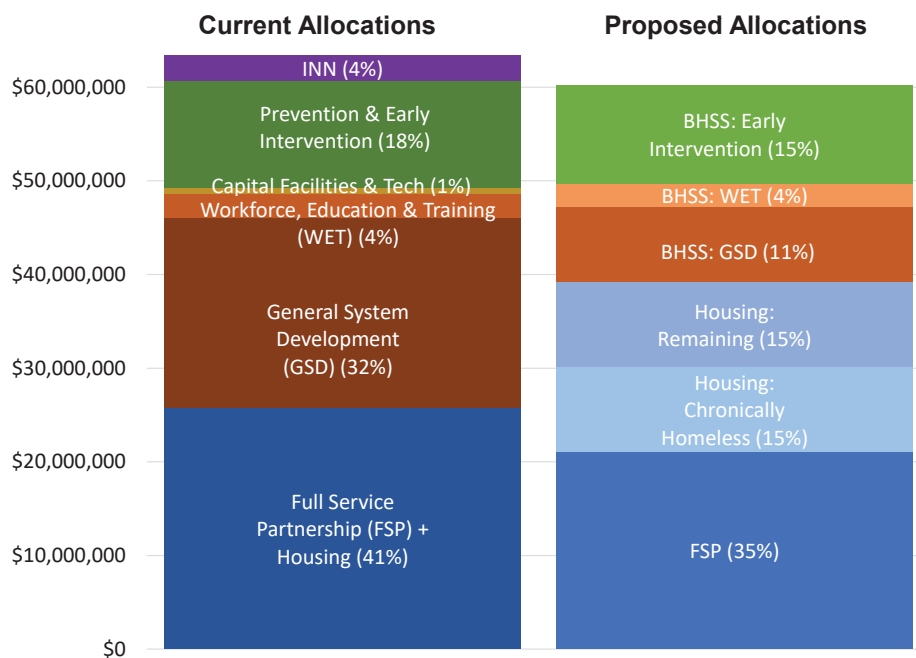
Current Allocations

Proposed Allocations

$60,000,000
$50,000,000
$40,000,000
$30,000,000
$20,000,000
$10,000,000
$0

INN (4%)

Prevention & Early Intervention (18%)

Capital Facilities & Tech (1%)

Workforce, Education & Training (WET) (4%)

General System Development (GSD) (32%)

Full Service Partnership (FSP) + Housing (41%)

BHSS: Early Intervention (15%)

BHSS: WET (4%)

BHSS: GSD (11%)

Housing: Remaining (15%)

Housing: Chronically Homeless (15%)

FSP (35%)